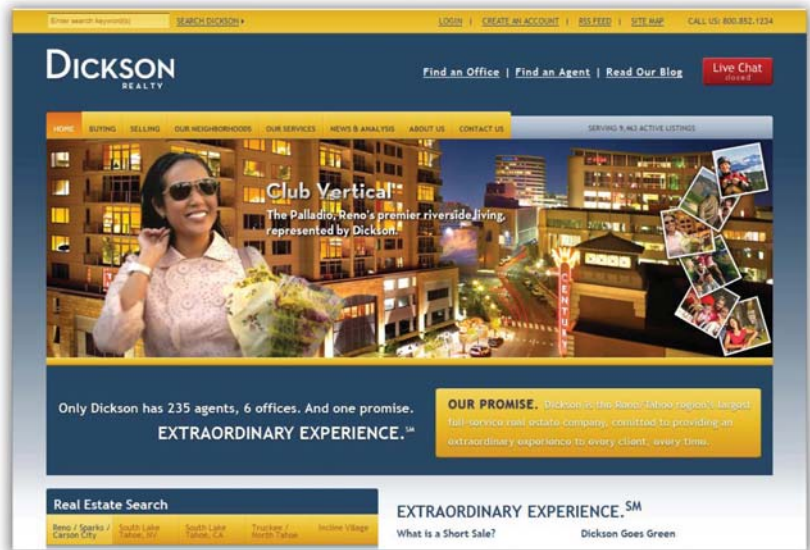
Enter search keyword(s) SEARCH DICKSON ▸

LOGIN | CREATE AN ACCOUNT | RSS FEED | SITE MAP CALL US: 800.852.1234

DICKSON
REALTY

Find an Office | Find an Agent | Read Our Blog

Live Chat
closed

HOME BUYING SELLING OUR NEIGHBORHOODS OUR SERVICES NEWS & ANALYSIS ABOUT US CONTACT US

SERVING 9,463 ACTIVE LISTINGS

Club Vertical

The Palladio, Reno's premier riverside living, represented by Dickson.

CENTURY

Only Dickson has 235 agents, 6 offices. And one promise.

EXTRAORDINARY EXPERIENCE.℠

OUR PROMISE. Dickson is the Reno/Tahoe region's largest full-service real estate company, committed to providing an extraordinary experience to every client, every time.

Real Estate Search

Reno / Sparks / Carson City | South Lake Tahoe, NV | South Lake Tahoe, CA | Truckee / North Tahoe | Incline Village

EXTRAORDINARY EXPERIENCE.℠

What is a Short Sale?

Dickson Goes Green